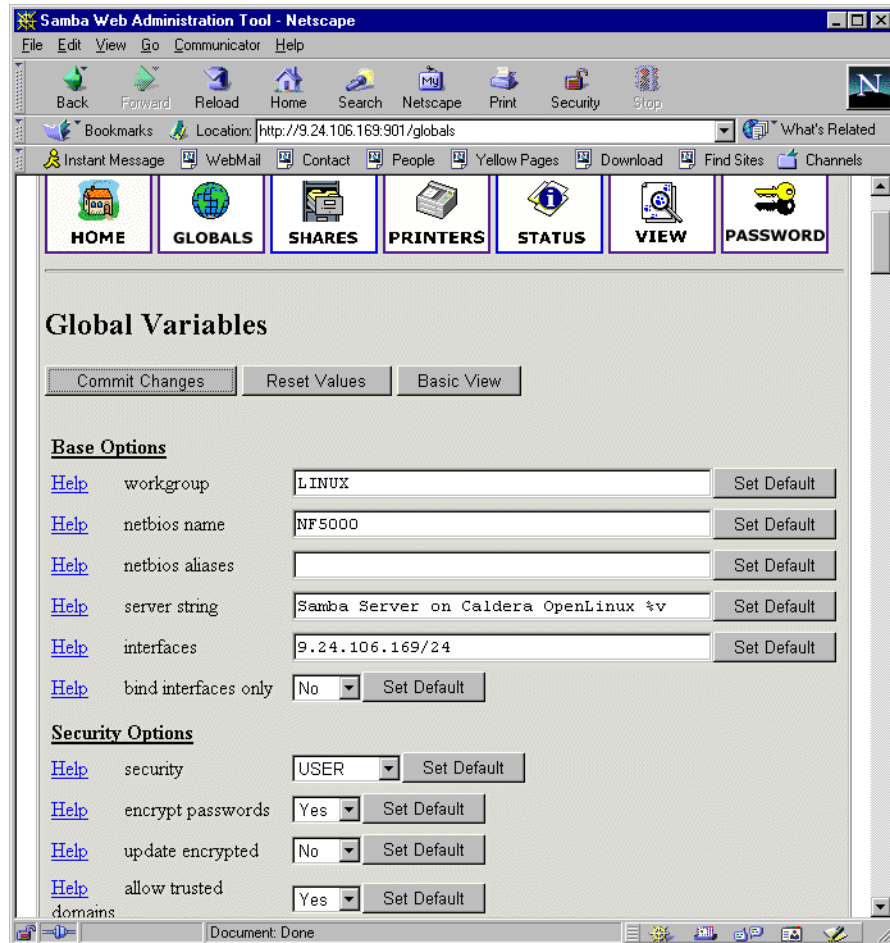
Samba Web Administration Tool - Netscape

File Edit View Go Communicator Help

Back Forward Reload Home Search Netscape Print Security Stop

Bookmarks Location: http://9.24.106.169:901/globals What's Related

Instant Message WebMail Contact People Yellow Pages Download Find Sites Channels

HOME GLOBALS SHARES PRINTERS STATUS VIEW PASSWORD

Global Variables

Commit Changes Reset Values Basic View

Base Options

| | | | |
|---|---|---|---|
| Help | workgroup | LINUX | Set Default |
| Help | netbios name | NF5000 | Set Default |
| Help | netbios aliases | | Set Default |
| Help | server string | Samba Server on Caldera OpenLinux %v | Set Default |
| Help | interfaces | 9.24.106.169/24 | Set Default |
| Help | bind interfaces only | No | Set Default |

Security Options

| | | | |
|---|---|---|---|
| Help | security | USER | Set Default |
| Help | encrypt passwords | Yes | Set Default |
| Help | update encrypted | No | Set Default |
| Help | allow trusted domains | Yes | Set Default |

Document: Done